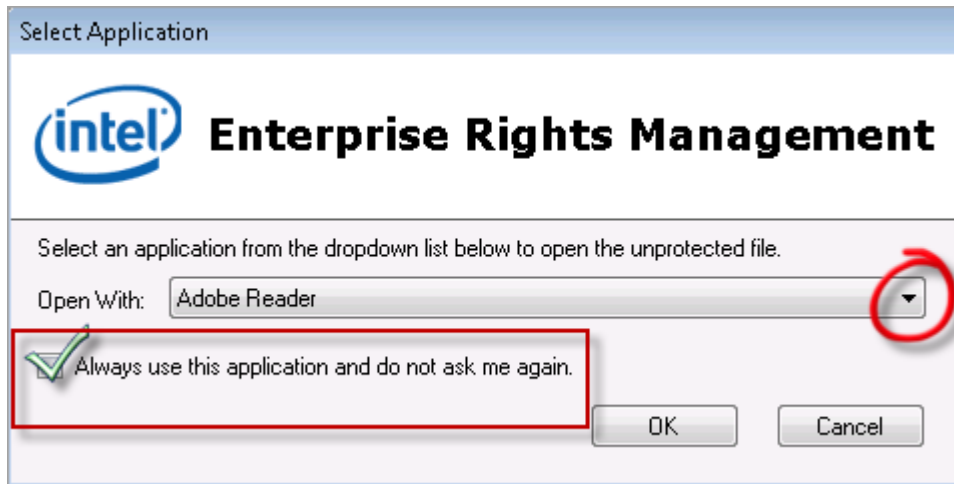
Select Application

intel Enterprise Rights Management

Select an application from the dropdown list below to open the unprotected file.

Open With: Adobe Reader

Always use this application and do not ask me again.

OK

Cancel